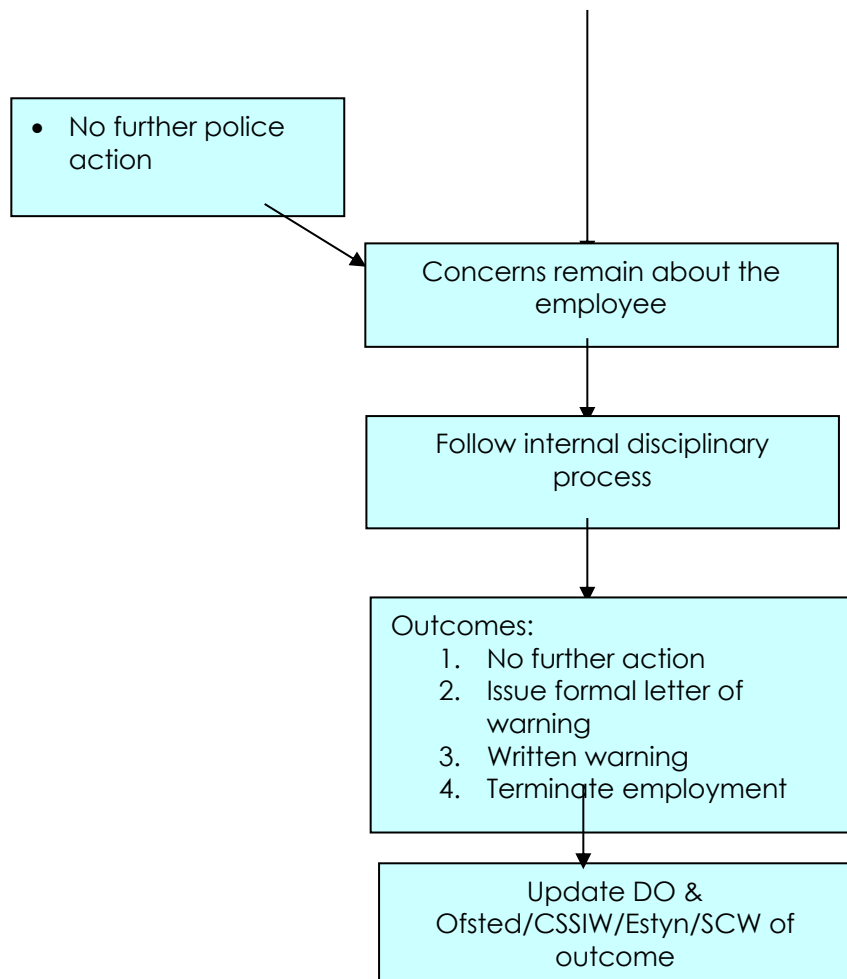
• No further police action

Concerns remain about the employee

Follow internal disciplinary process

Outcomes:
1. No further action
2. Issue formal letter of warning
3. Written warning
4. Terminate employment

Update DO & Ofsted/CSSIW/Estyn/SCW of outcome